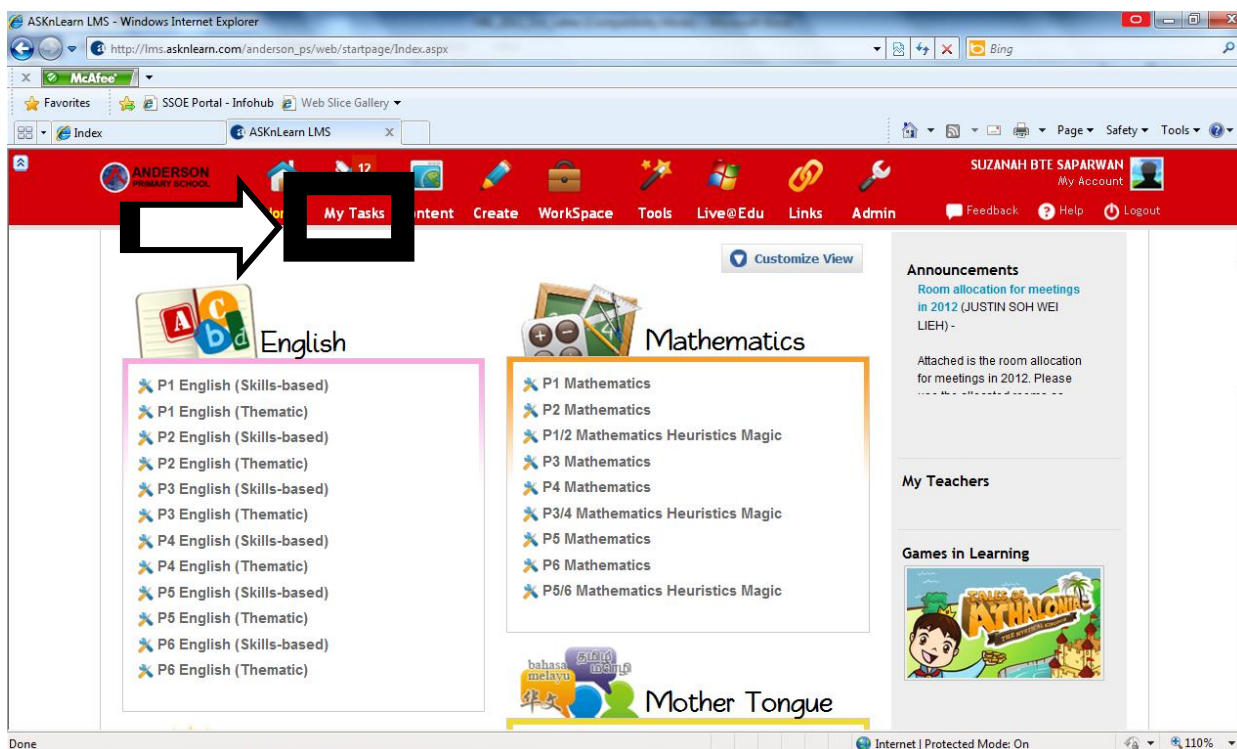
ASKnLearn LMS - Windows Internet Explorer

http://lms.asknlearn.com/anderson_ps/web/startpage/Index.aspx

Bing

McAfee

Favorites | SSOE Portal - Infohub | Web Slice Gallery

Index | ASKnLearn LMS

Page | Safety | Tools

ANDERSON PRIMARY SCHOOL

12

Hom | My Tasks | Content | Create | WorkSpace | Tools | Live@Edu | Links | Admin

SUZANAH BTE SAPARWAN
My Account

Feedback | Help | Logout

Customize View

English

P1 English (Skills-based)
P1 English (Thematic)
P2 English (Skills-based)
P2 English (Thematic)
P3 English (Skills-based)
P3 English (Thematic)
P4 English (Skills-based)
P4 English (Thematic)
P5 English (Skills-based)
P5 English (Thematic)
P6 English (Skills-based)
P6 English (Thematic)

Mathematics

P1 Mathematics
P2 Mathematics
P1/2 Mathematics Heuristics Magic
P3 Mathematics
P4 Mathematics
P3/4 Mathematics Heuristics Magic
P5 Mathematics
P6 Mathematics
P5/6 Mathematics Heuristics Magic

bahasa melayu
தமிழ் மொழி
华文

Mother Tongue

Announcements

Room allocation for meetings in 2012 (JUSTIN SOH WEI LIEH) -

Attached is the room allocation for meetings in 2012. Please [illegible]

My Teachers

Games in Learning

TALES OF ATHALONIA

Done

Internet | Protected Mode: On

110%